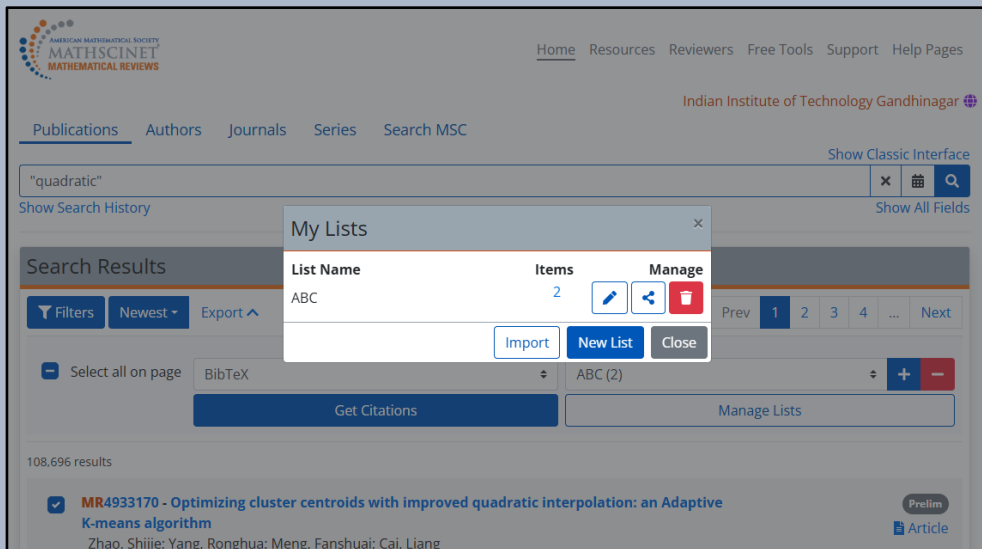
AMERICAN MATHEMATICAL SOCIETY
MATHSCINET
MATHEMATICAL REVIEWS

Home Resources Reviewers Free Tools Support Help Pages

Indian Institute of Technology Gandhinagar

Publications Authors Journals Series Search MSC

Show Classic Interface

"quadratic"

Show Search History

Show All Fields

Search Results

Filters Newest Export

Prev 1 2 3 4 ... Next

Select all on page

BibTeX

ABC (2)

Get Citations

Manage Lists

108,696 results

MR4933170 - Optimizing cluster centroids with improved quadratic interpolation: an Adaptive K-means algorithm

Zhao, Shijie; Yang, Ronghua; Meng, Fanshuai; Cai, Liang

Prelim

Article

My Lists

| List Name | Items | Manage |
|---|---|---|
| ABC | 2 | |

Import New List Close